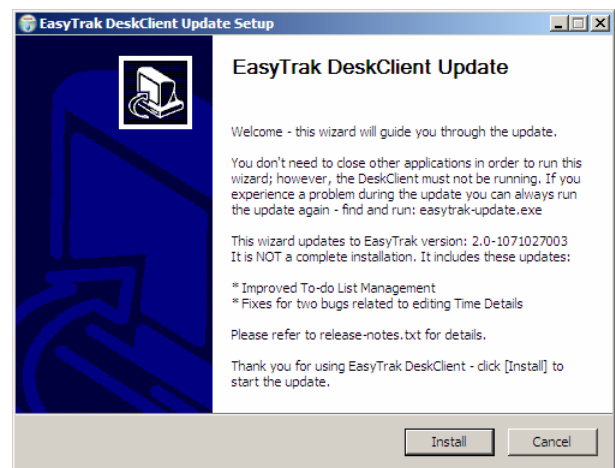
EasyTrak DeskClient Update Setup

EasyTrak DeskClient Update

Welcome - this wizard will guide you through the update.

You don't need to close other applications in order to run this wizard; however, the DeskClient must not be running. If you experience a problem during the update you can always run the update again - find and run: easytrak-update.exe

This wizard updates to EasyTrak version: 2.0-1071027003
It is NOT a complete installation. It includes these updates:

* Improved To-do List Management
* Fixes for two bugs related to editing Time Details

Please refer to release-notes.txt for details.

Thank you for using EasyTrak DeskClient - click [Install] to start the update.

Install Cancel